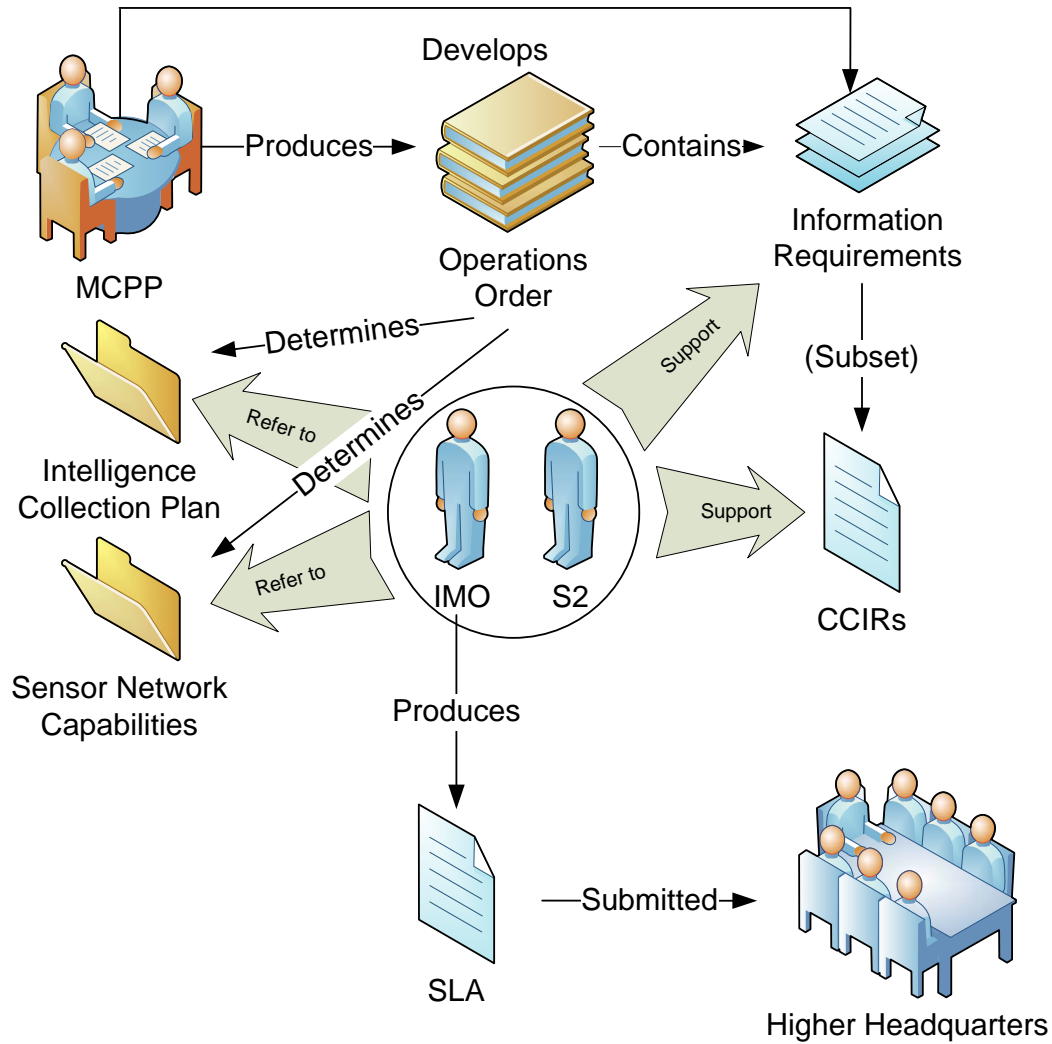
Develops

Produces

Contains

MCPP

Operations Order

Information Requirements

Determines

Refer to

Determines

Support

(Subset)

Intelligence Collection Plan

Support

Refer to

IMO

S2

CCIRs

Sensor Network Capabilities

Produces

SLA

Submitted

Higher Headquarters